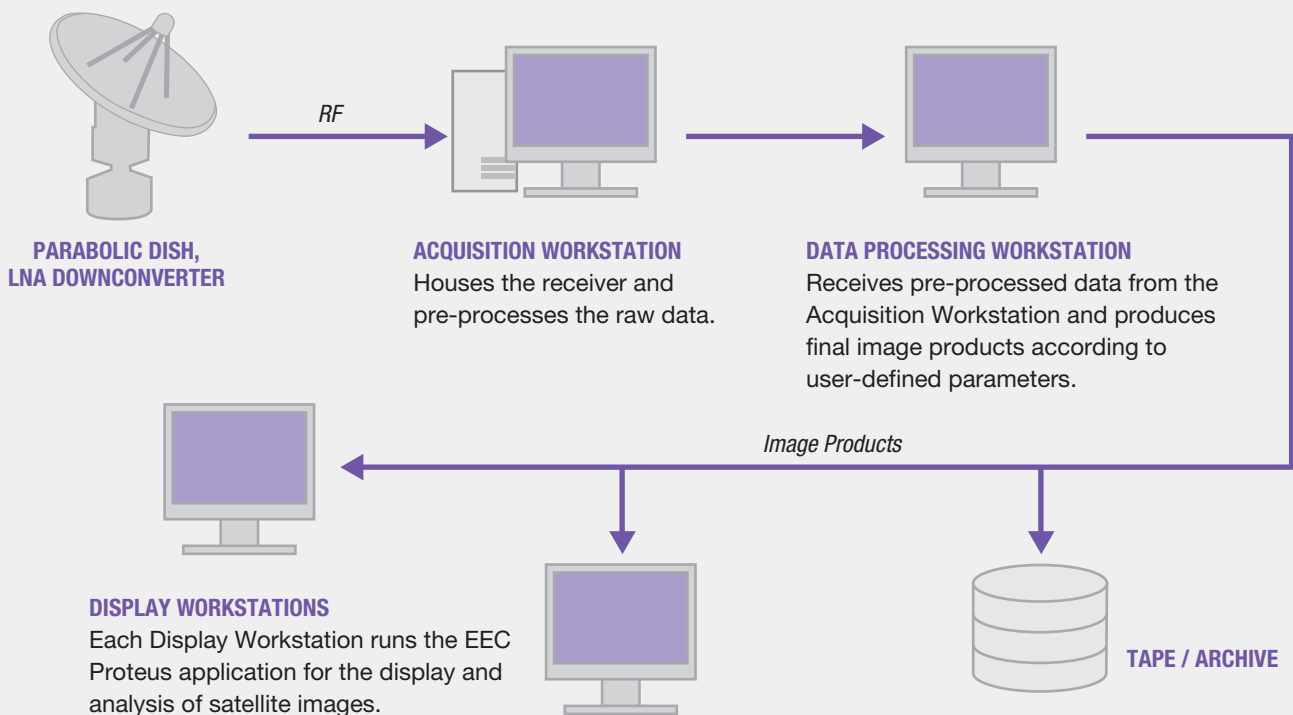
RF

PARABOLIC DISH, LNA DOWNCONVERTER

ACQUISITION WORKSTATION
Houses the receiver and pre-processes the raw data.

DATA PROCESSING WORKSTATION
Receives pre-processed data from the Acquisition Workstation and produces final image products according to user-defined parameters.

Image Products

DISPLAY WORKSTATIONS
Each Display Workstation runs the EEC Proteus application for the display and analysis of satellite images.

TAPE / ARCHIVE